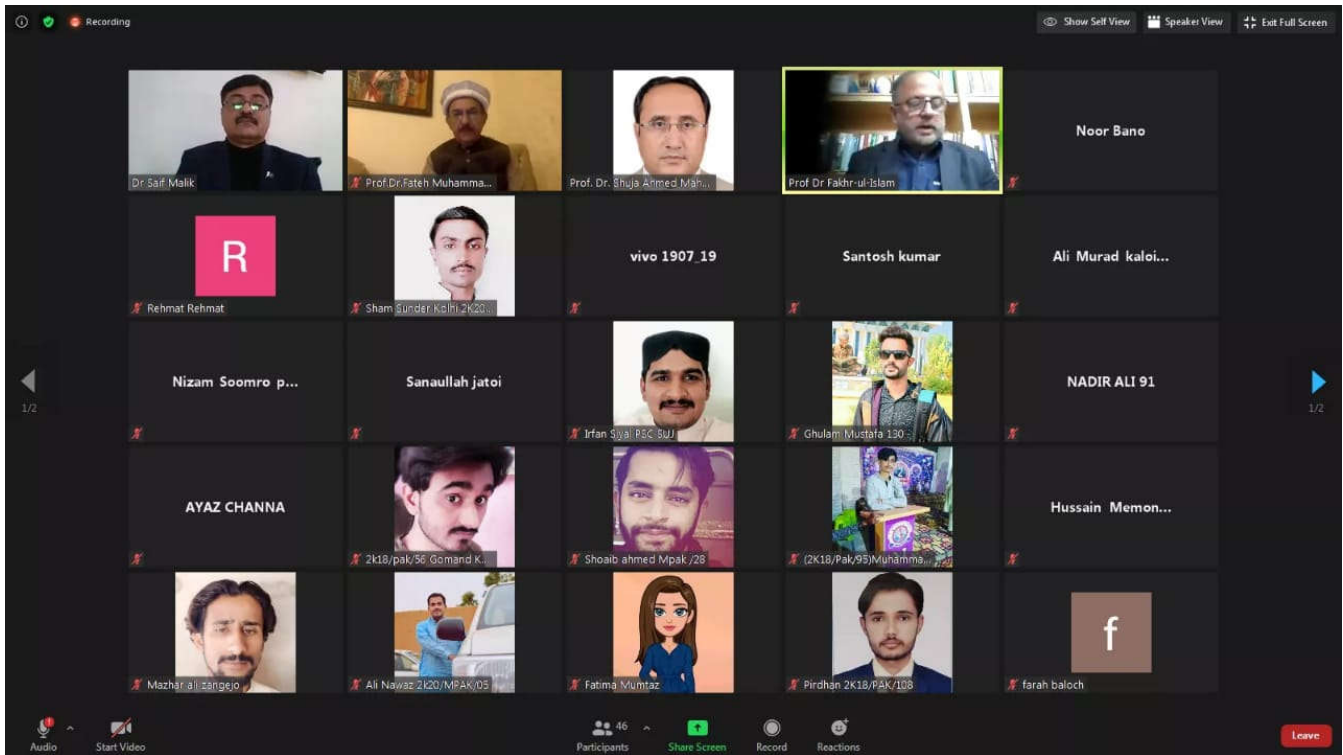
Recording

Show Self View
Speaker View
Exit Full Screen

Dr Saif Malik
Prof Dr.Fateh Muhamma...
Prof. Dr. Shuja Ahmed Mah...
Prof Dr Fakhr-ul-Islam
Noor Bano

R
Rehmat Rehmat
Sham Sunder Kolhi 2K20...
vivo 1907_19
Santosh kumar
Ali Murad kaloi...

Nizam Soomro p...
Sanaullah jatoi
Irfan Siyal PSC SUJ
Ghulam Mustafa 130 -...
NADIR ALI 91

1/2
1/2

AYAZ CHANNA
2k18/pak/56 Gomand K...
Shoaib ahmed Mpak /28
(2K18/Pak/95)Muhamma...
Hussain Memon...

Mazhar ali zangejo
Ali Nawaz 2k20/MPAK/05
Fatima Mumtaz
Pirdhan 2K18/PAK/108
f
farah baloch

Audio
Start Video
46
Participants
Share Screen
Record
Reactions
Leave